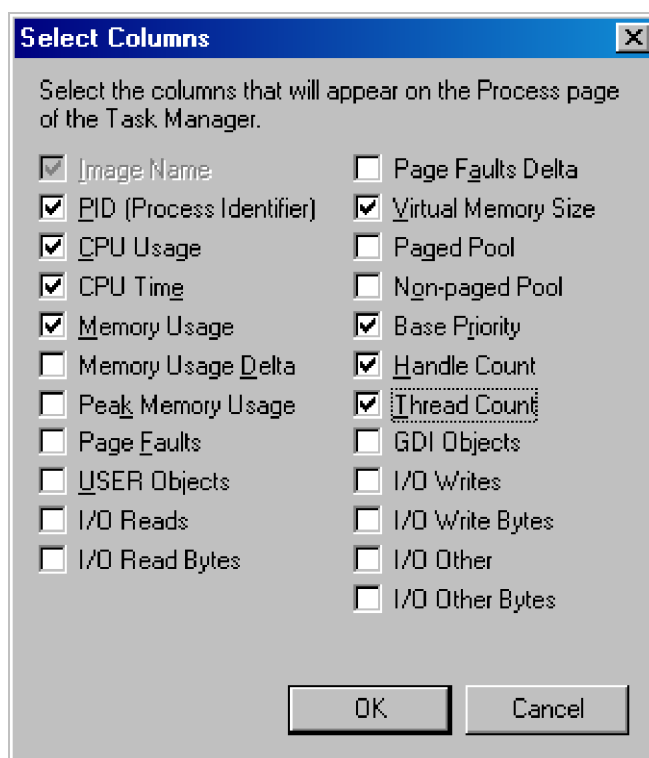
Select Columns

Select the columns that will appear on the Process page of the Task Manager.

Image Name
PID (Process Identifier)
CPU Usage
CPU Time
Memory Usage
Memory Usage Delta
Peak Memory Usage
Page Faults
USER Objects
I/O Reads
I/O Read Bytes

Page Faults Delta
Virtual Memory Size
Paged Pool
Non-paged Pool
Base Priority
Handle Count
Thread Count
GDI Objects
I/O Writes
I/O Write Bytes
I/O Other
I/O Other Bytes

OK
Cancel